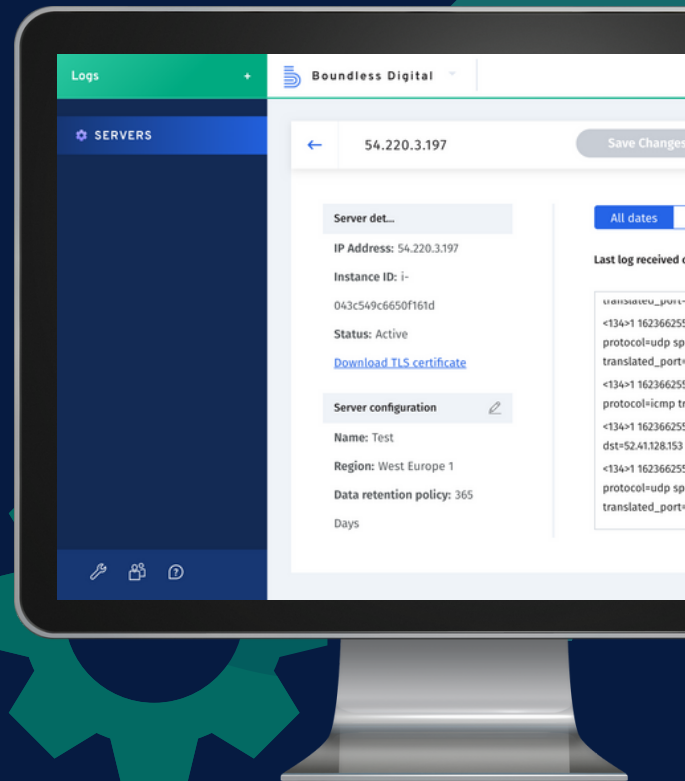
Logs +

SERVERS

Boundless Digital

← 54.220.3.197

Save Changes

Server det...

IP Address: 54.220.3.197

Instance ID: i-043c549c6650f161d

Status: Active

Download TLS certificate

Server configuration

Name: Test

Region: West Europe 1

Data retention policy: 365 Days

All dates

Last log received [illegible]

translated_port-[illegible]

<134>1 16236625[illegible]

protocol=udp sp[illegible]

translated_port=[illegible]

<134>1 16236625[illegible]

protocol=icmp tr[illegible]

<134>1 16236625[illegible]

dst=52.41.128.153

<134>1 16236625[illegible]

protocol=udp sp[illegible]

translated_port=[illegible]